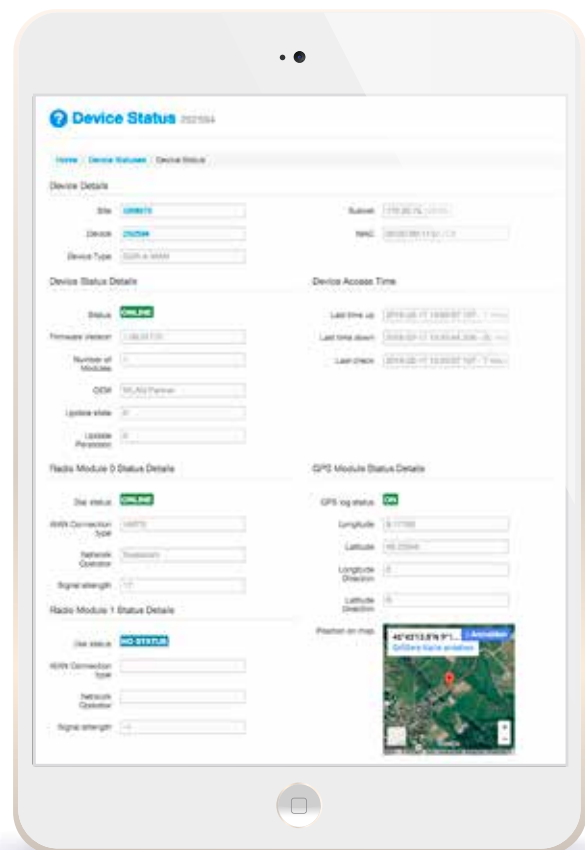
Device Status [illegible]

Home / Device Statuses / Device Status

Device Details

Site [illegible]

Device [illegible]

Device Type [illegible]

Subnet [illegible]

MAC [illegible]

Device Status Details

Status ONLINE

Firmware version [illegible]

Number of Modules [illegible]

OEM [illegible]

Update state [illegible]

Update Parameter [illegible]

Device Access Time

Last time up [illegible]

Last time down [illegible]

Last check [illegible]

Radio Module 0 Status Details

Dial status ONLINE

WAN Connection Type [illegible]

Network Operator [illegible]

Signal strength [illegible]

GPS Module Status Details

GPS log status ON

Longitude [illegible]

Latitude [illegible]

Longitude Direction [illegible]

Latitude Direction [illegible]

Position on map

Radio Module 1 Status Details

Dial status NO STATUS

WAN Connection Type

Network Operator

Signal strength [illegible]

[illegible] Größere Karte ansehen